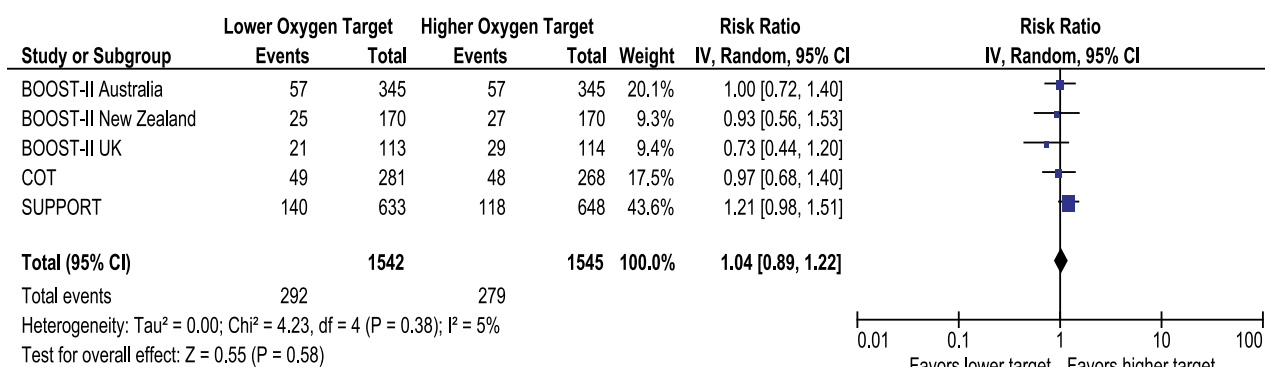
| Study or Subgroup | Lower Oxygen Target Events | Lower Oxygen Target Total | Higher Oxygen Target Events | Higher Oxygen Target Total | Weight | Risk Ratio IV, Random, 95% CI |
|---|---|---|---|---|---|---|
| BOOST-II Australia | 57 | 345 | 57 | 345 | 20.1% | 1.00 [0.72, 1.40] |
| BOOST-II New Zealand | 25 | 170 | 27 | 170 | 9.3% | 0.93 [0.56, 1.53] |
| BOOST-II UK | 21 | 113 | 29 | 114 | 9.4% | 0.73 [0.44, 1.20] |
| COT | 49 | 281 | 48 | 268 | 17.5% | 0.97 [0.68, 1.40] |
| SUPPORT | 140 | 633 | 118 | 648 | 43.6% | 1.21 [0.98, 1.51] |
| **Total (95% CI)** | | **1542** | | **1545** | **100.0%** | **1.04 [0.89, 1.22]** |
| Total events | 292 | | 279 | | | |

Heterogeneity: Tau² = 0.00; Chi² = 4.23, df = 4 (P = 0.38); I² = 5%
Test for overall effect: Z = 0.55 (P = 0.58)

Risk Ratio
IV, Random, 95% CI

0.01 0.1 1 10 100
Favors lower target Favors higher target